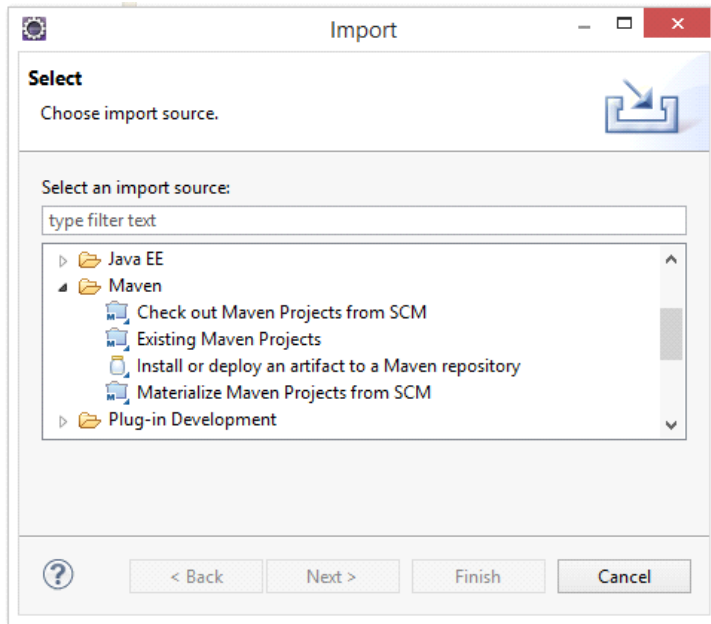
Import

Select

Choose import source.

Select an import source:

type filter text

Java EE
Maven
Check out Maven Projects from SCM
Existing Maven Projects
Install or deploy an artifact to a Maven repository
Materialize Maven Projects from SCM
Plug-in Development

?

< Back

Next >

Finish

Cancel